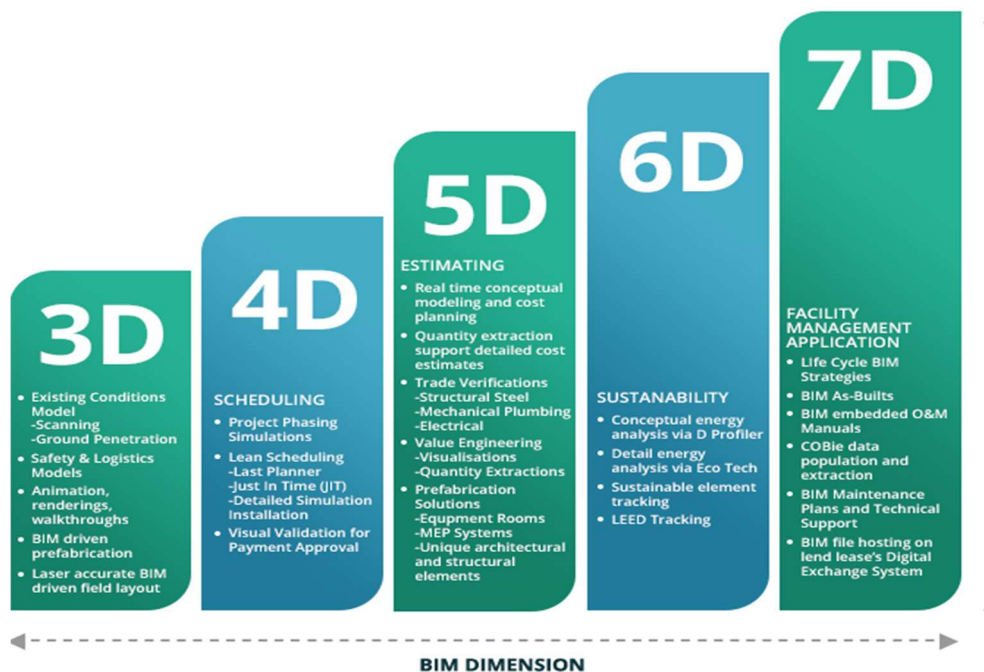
3D

- Existing Conditions Model
-Scanning
-Ground Penetration
- Safety & Logistics Models
- Animation, renderings, walkthroughs
- BIM driven prefabrication
- Laser accurate BIM driven field layout

4D

SCHEDULING
- Project Phasing Simulations
- Lean Scheduling
-Last Planner
-Just In Time (JIT)
-Detailed Simulation Installation
- Visual Validation for Payment Approval

5D

ESTIMATING
- Real time conceptual modeling and cost planning
- Quantity extraction support detailed cost estimates
- Trade Verifications
-Structural Steel
-Mechanical Plumbing
-Electrical
- Value Engineering
-Visualisations
-Quantity Extractions
- Prefabrication Solutions
-Equpment Rooms
-MEP Systems
-Unique architectural and structural elements

6D

SUSTANABILITY
- Conceptual energy analysis via D Profiler
- Detail energy analysis via Eco Tech
- Sustainable element tracking
- LEED Tracking

7D

FACILITY MANAGEMENT APPLICATION
- Life Cycle BIM Strategies
- BIM As-Builts
- BIM embedded O&M Manuals
- COBie data population and extraction
- BIM Maintenance Plans and Technical Support
- BIM file hosting on lend lease's Digital Exchange System

BIM DIMENSION